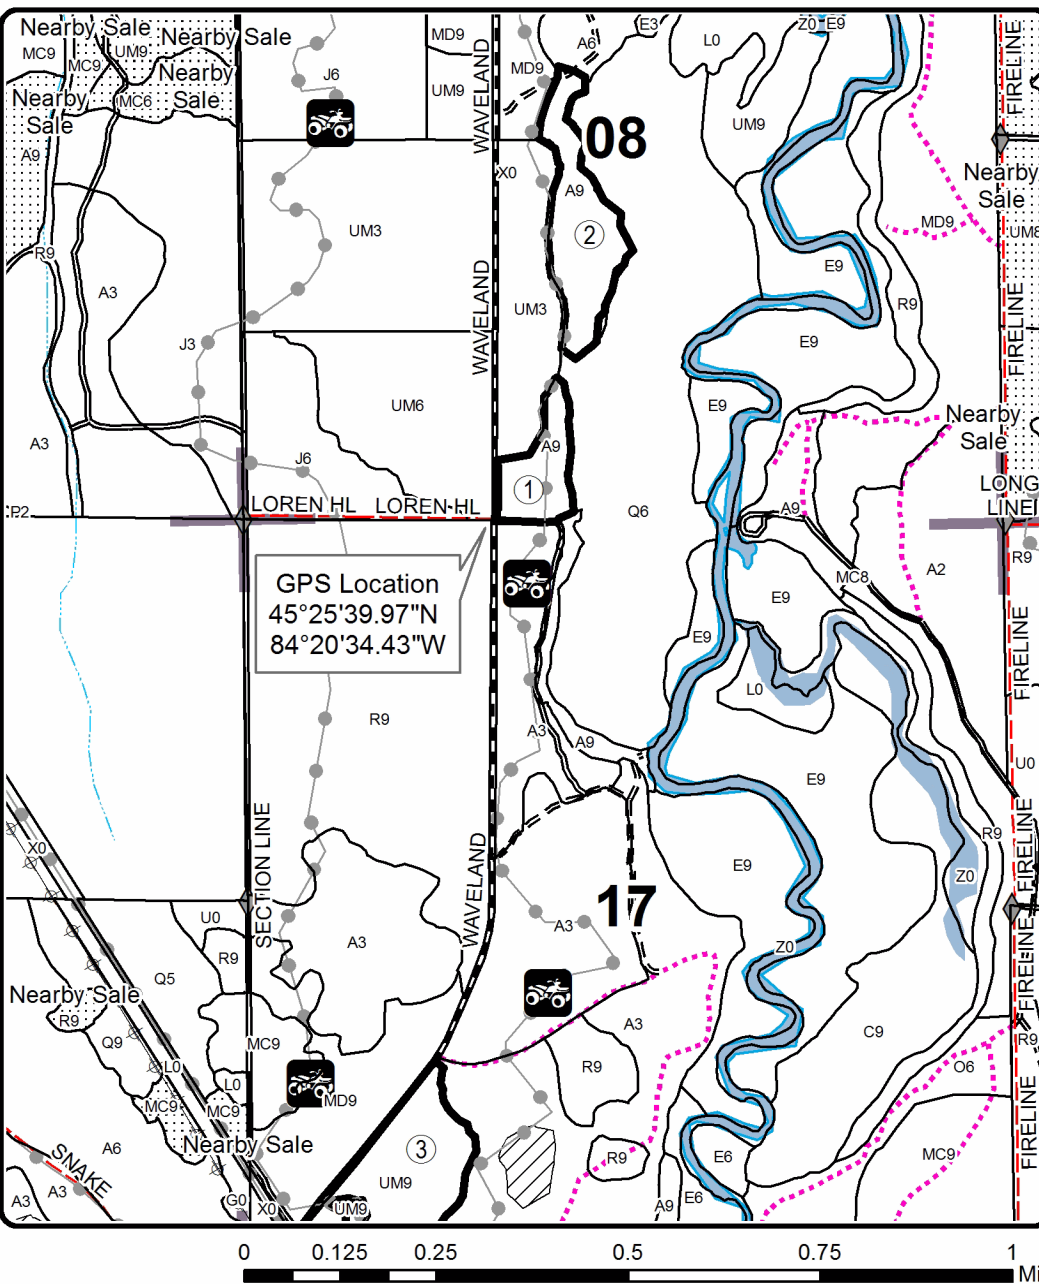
Nearby Sale
MC9
UM9
Nearby Sale
MC9
Nearby Sale
Nearby Sale
MC6
A9
J6
MD9
UM9
WAVELAND
MD9
E3
A6
L0
Z0 E9
FIRELINE
08
UM9
X0
A9
2
UM3
Nearby Sale
MD9
UM8
R9
A3
WAVELAND
UM3
E9
R9
FIRELINE
J3
E9
UM6
E9
A9
Nearby Sale
A3
J6
1
Q6
LONG LINE
R2
LOREN HL
LOREN HL
A9
R9
MC8
A2
GPS Location
45°25'39.97"N
84°20'34.43"W
E9
E9
FIRELINE
L0
R9
A3
A9
E9
U0
X0
SECTION LINE
WAVELAND
R9
FIRELINE
U0
E9
Z0
17
R9
A3
A3
Z0
FIRELINE
Q5
Nearby Sale
R9
A3
R9
Q9
MC9
C9
L0
L0
R9
O6
MC9
MC9
MD9
Nearby Sale
3
R9
E6
MC9
A6
SNAKE
UM9
FIRELINE
A3
A3
G0
X0
UM9
A9
E6
0
0.125
0.25
0.5
0.75
1
Mi